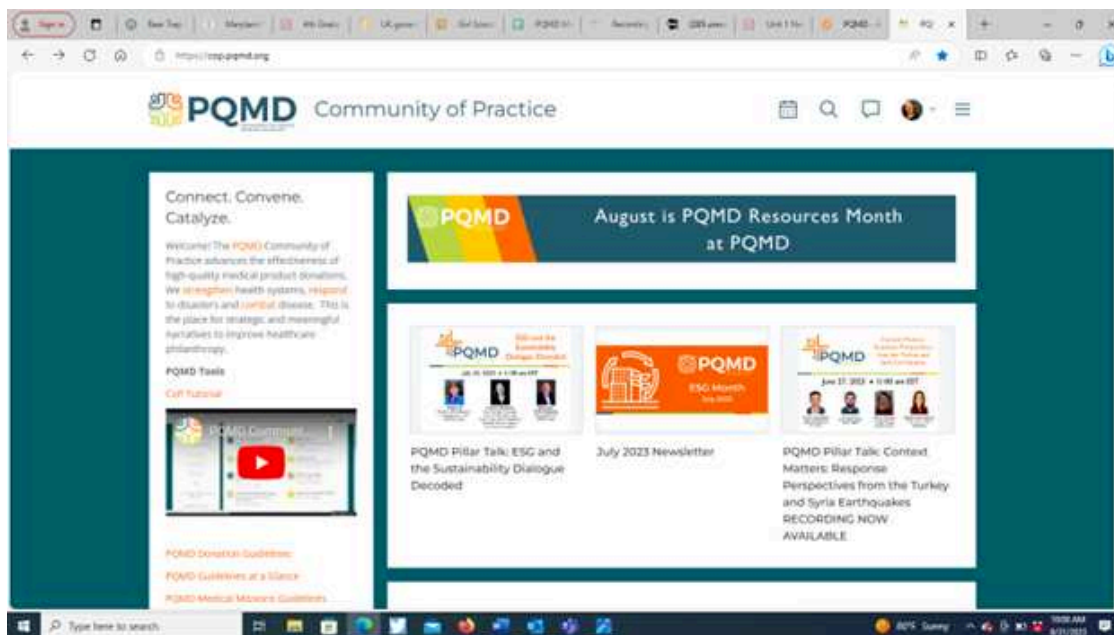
Sign in | New Tab | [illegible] | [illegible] | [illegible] | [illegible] | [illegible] | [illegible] | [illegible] | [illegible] | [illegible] | PQ

https://cop.pqmd.org

PQMD Community of Practice

Connect. Convene. Catalyze.

Welcome! The PQMD Community of Practice advances the effectiveness of high-quality medical product donations. We strengthen health systems, respond to disasters and combat disease. This is the place for strategic and meaningful narratives to improve healthcare philanthropy.

PQMD Tools

CoP Tutorial

PQMD Communi...

PQMD Donation Guidelines

PQMD Guidelines at a Glance

PQMD Medical Mission Guidelines

PQMD

August is PQMD Resources Month at PQMD

PQMD

PQMD Pillar Talk: ESG and the Sustainability Dialogue Decoded

PQMD ESG Month

July 2023 Newsletter

PQMD

PQMD Pillar Talk: Context Matters: Response Perspectives from the Turkey and Syria Earthquakes RECORDING NOW AVAILABLE

Type here to search

80°F Sunny

10:08 AM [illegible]